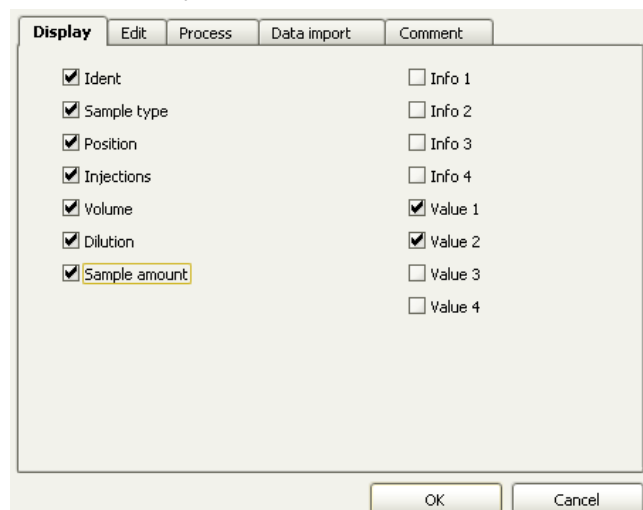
Display | Edit | Process | Data import | Comment

☑ Ident
☑ Sample type
☑ Position
☑ Injections
☑ Volume
☑ Dilution
☑ Sample amount

☐ Info 1
☐ Info 2
☐ Info 3
☐ Info 4
☑ Value 1
☑ Value 2
☐ Value 3
☐ Value 4

OK
Cancel